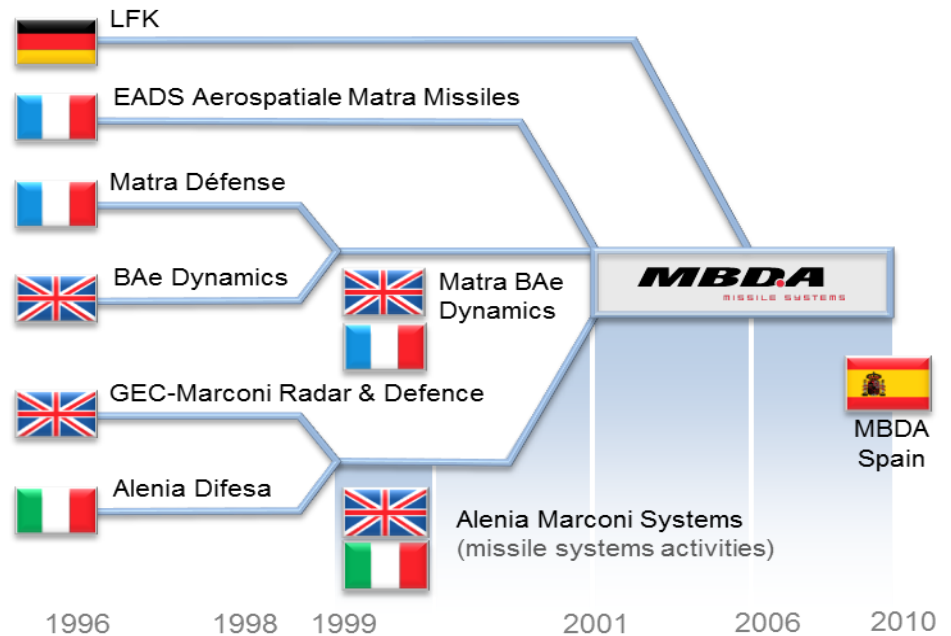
LFK

EADS Aerospatiale Matra Missiles

Matra Défense

BAe Dynamics

Matra BAe Dynamics

MBDA MISSILE SYSTEMS

GEC-Marconi Radar & Defence

MBDA Spain

Alenia Difesa

Alenia Marconi Systems (missile systems activities)

1996 1998 1999 2001 2006 2010